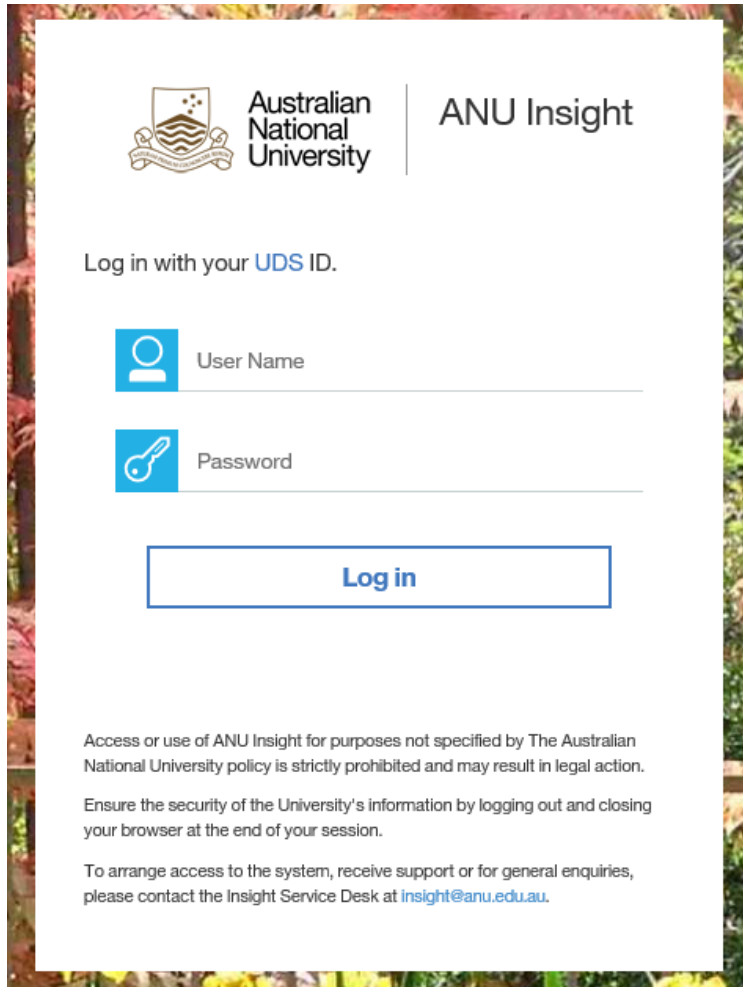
Australian National University | ANU Insight

Log in with your UDS ID.

User Name

Password

Log in

Access or use of ANU Insight for purposes not specified by The Australian National University policy is strictly prohibited and may result in legal action.

Ensure the security of the University's information by logging out and closing your browser at the end of your session.

To arrange access to the system, receive support or for general enquiries, please contact the Insight Service Desk at insight@anu.edu.au.